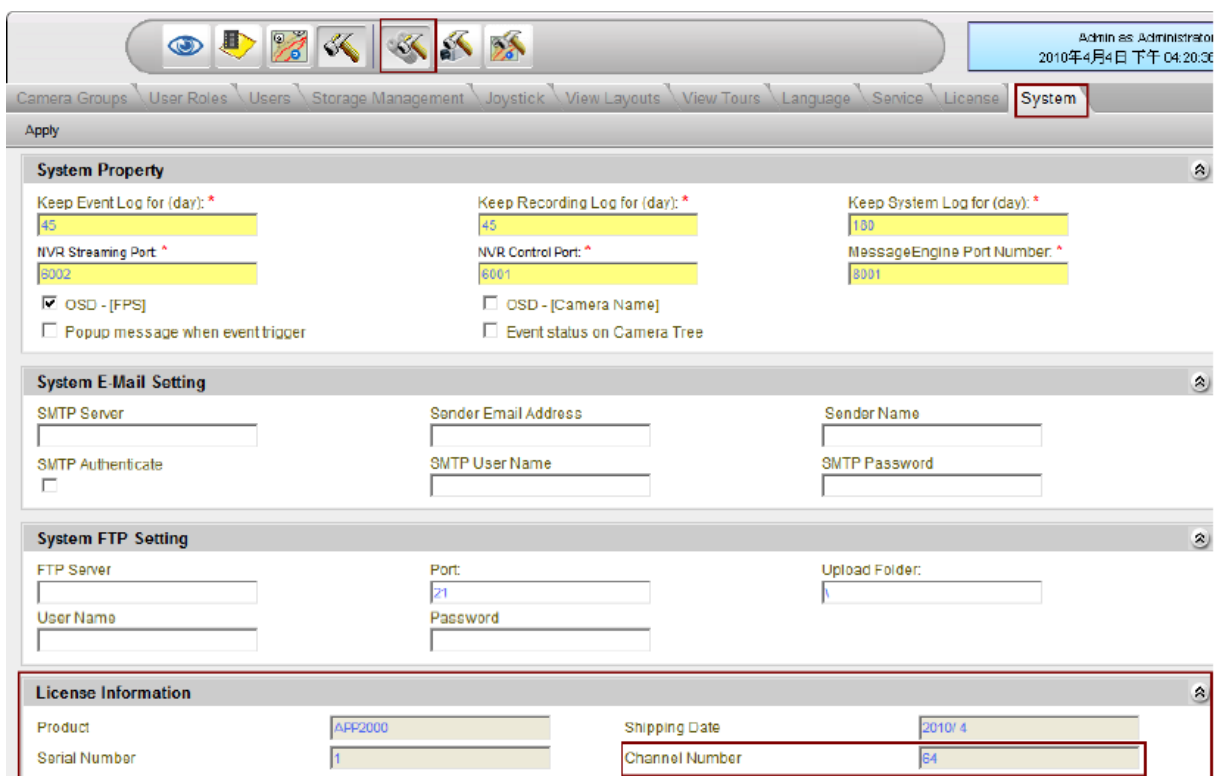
Admin as Administrator
2010年4月4日 下午 04:20:36

Camera Groups User Roles Users Storage Management Joystick View Layouts View Tours Language Service License System

Apply

System Property

Keep Event Log for (day): *
45
Keep Recording Log for (day): *
45
Keep System Log for (day): *
180
NVR Streaming Port *
6002
NVR Control Port: *
6001
MessageEngine Port Number: *
8001
OSD - [FPS]
OSD - [Camera Name]
Popup message when event trigger
Event status on Camera Tree

System E-Mail Setting

SMTP Server
Sender Email Address
Sender Name
SMTP Authenticate
SMTP User Name
SMTP Password

System FTP Setting

FTP Server
Port:
21
Upload Folder:
\
User Name
Password

License Information

Product
APP2000
Shipping Date
2010/ 4
Serial Number
1
Channel Number
64